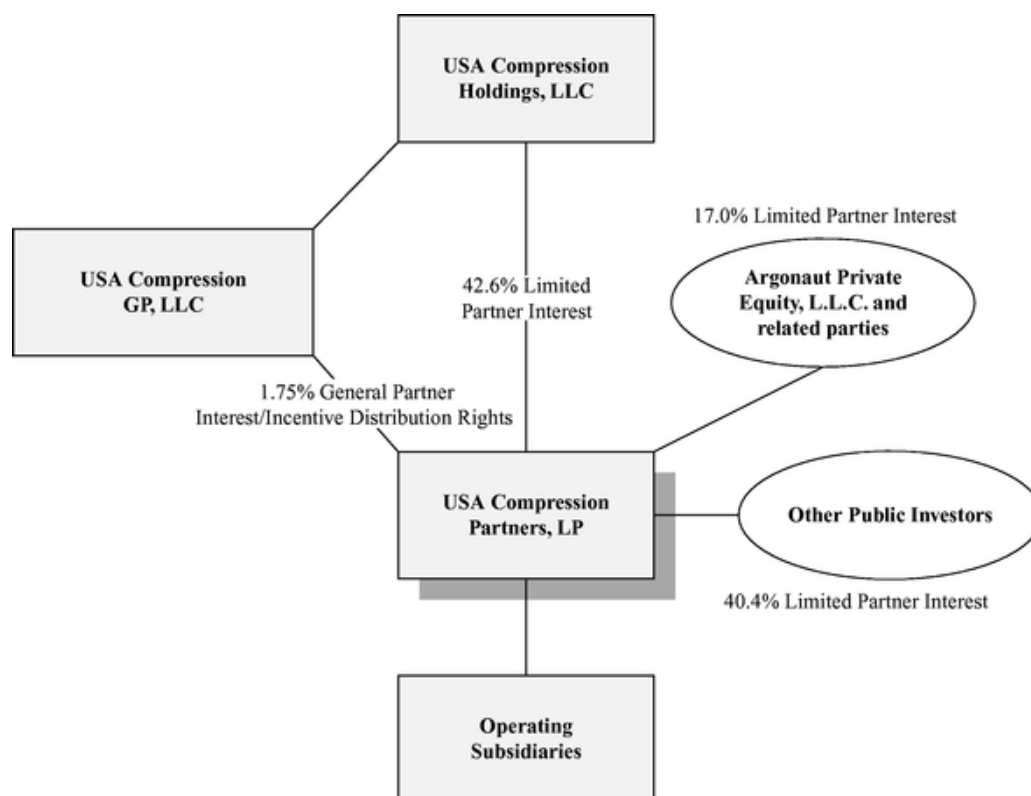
USA Compression Holdings, LLC

17.0% Limited Partner Interest

USA Compression GP, LLC

42.6% Limited Partner Interest

Argonaut Private Equity, L.L.C. and related parties

1.75% General Partner Interest/Incentive Distribution Rights

USA Compression Partners, LP

Other Public Investors

40.4% Limited Partner Interest

Operating Subsidiaries